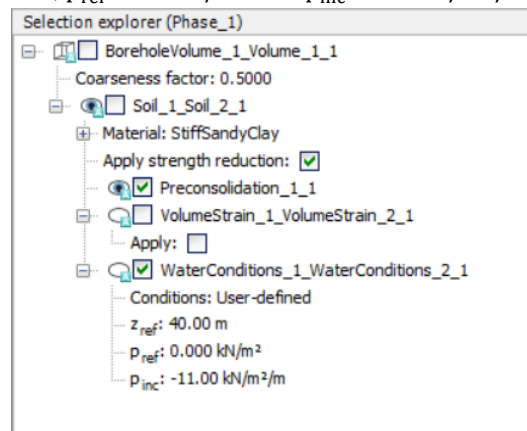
Selection explorer (Phase_1)

BoreholeVolume_1_Volume_1_1

Coarseness factor: 0.5000

Soil_1_Soil_2_1

Material: StiffSandyClay

Apply strength reduction:

Preconsolidation_1_1

VolumeStrain_1_VolumeStrain_2_1

Apply:

WaterConditions_1_WaterConditions_2_1

Conditions: User-defined

$z_{ref}$: 40.00 m

$p_{ref}$: 0.000 kN/m²

$p_{inc}$: -11.00 kN/m²/m